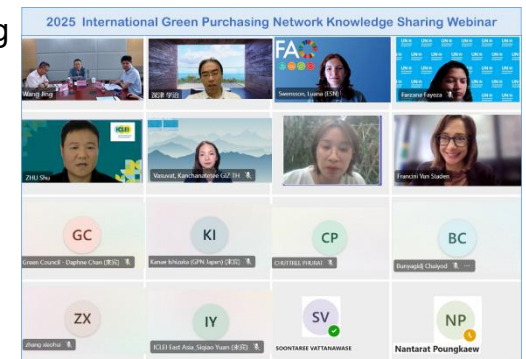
g

2025 International Green Purchasing Network Knowledge Sharing Webinar

Wang Jing

ICLEI

ZHU Shu

Vasuvat, Kanchanateetee GIZ TH

Francini Van Staden

GC
Green Council - Daphne Chan (来宾)

KI
Kanae Ichizuka (GPN Japan) (来宾)

CP
CHUTITEEL PHURAI

BC
Bunyagidj Chaiyod

ZX
zhang xiaohui

IY
ICLEI East Asia_Siqiao Yuan (来宾)

SV
SOONTAREE VATTANAWASE

NP
Nantarat Poungkaew

Swensson, Luana (ESN)

Farzana Fayeza

UN

FA